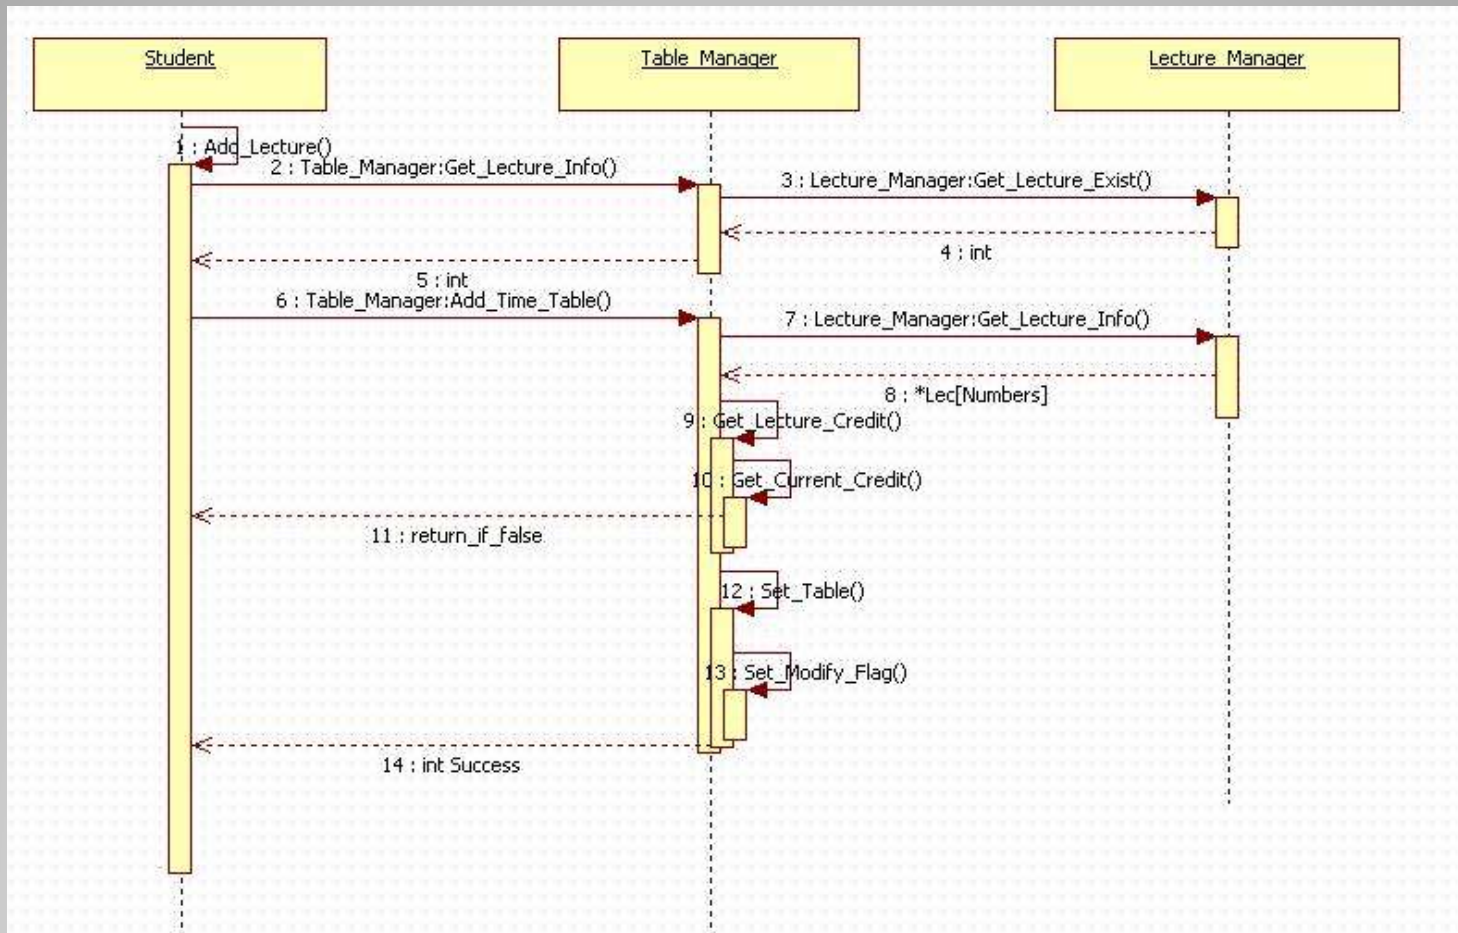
Student

Table_Manager

Lecture_Manager

1 : Add_Lecture()

2 : Table_Manager:Get_Lecture_Info()

3 : Lecture_Manager:Get_Lecture_Exist()

4 : int

5 : int

6 : Table_Manager:Add_Time_Table()

7 : Lecture_Manager:Get_Lecture_Info()

8 : *Lec[Numbers]

9 : Get_Lecture_Credit()

10 : Get_Current_Credit()

11 : return_if_false

12 : Set_Table()

13 : Set_Modify_Flag()

14 : int Success